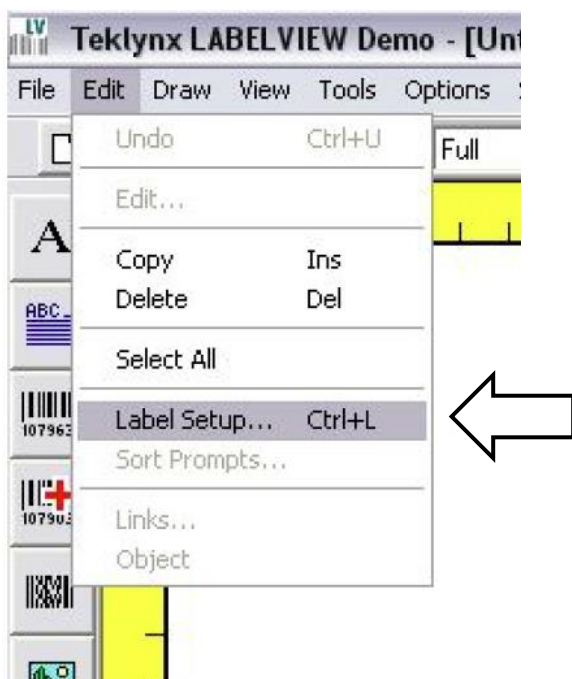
LV Teklynx LABELVIEW Demo - [Unt

File Edit Draw View Tools Options

Undo Ctrl+U

Full

Edit...

A

Copy Ins
Delete Del

ABC

Select All

107963

Label Setup... Ctrl+L
Sort Prompts...

10790

Links...
Object